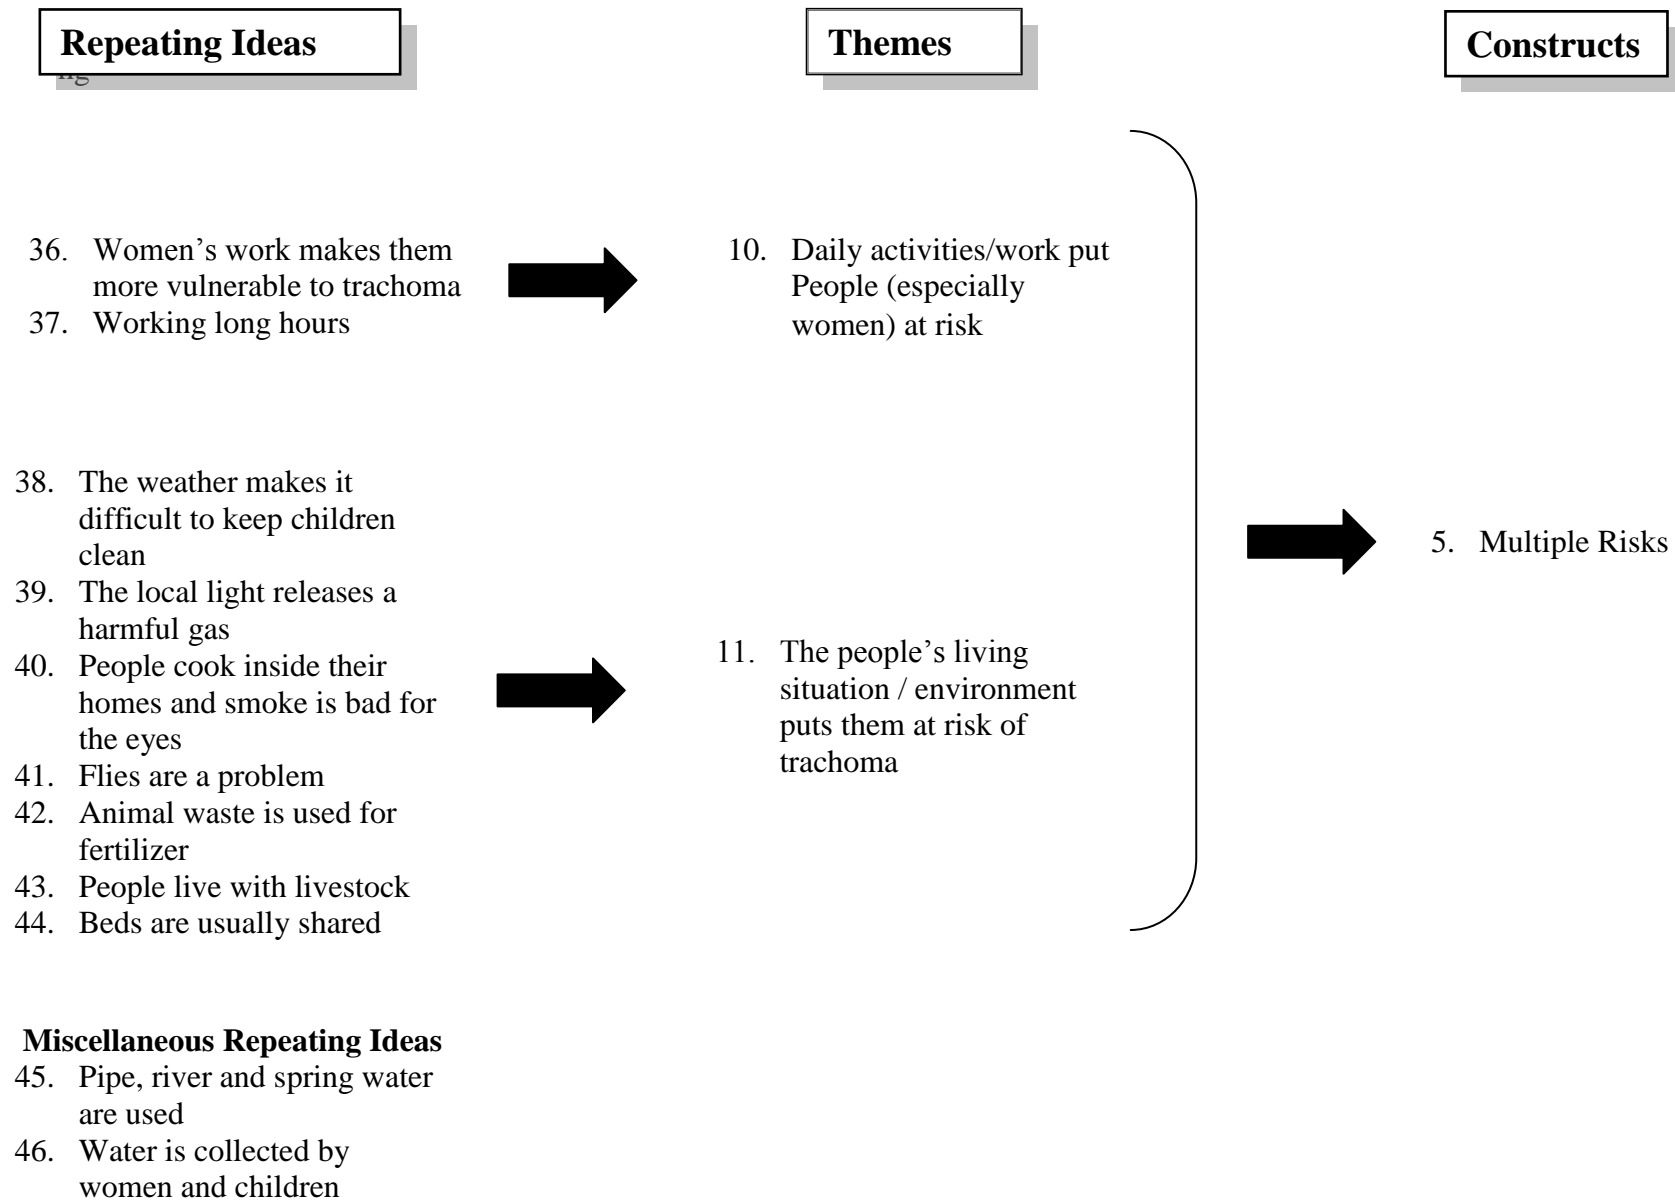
Repeating Ideas

Themes

Constructs

36. Women's work makes them more vulnerable to trachoma
37. Working long hours

10. Daily activities/work put People (especially women) at risk

38. The weather makes it difficult to keep children clean
39. The local light releases a harmful gas
40. People cook inside their homes and smoke is bad for the eyes
41. Flies are a problem
42. Animal waste is used for fertilizer
43. People live with livestock
44. Beds are usually shared

11. The people's living situation / environment puts them at risk of trachoma

5. Multiple Risks

**Miscellaneous Repeating Ideas**
45. Pipe, river and spring water are used
46. Water is collected by women and children